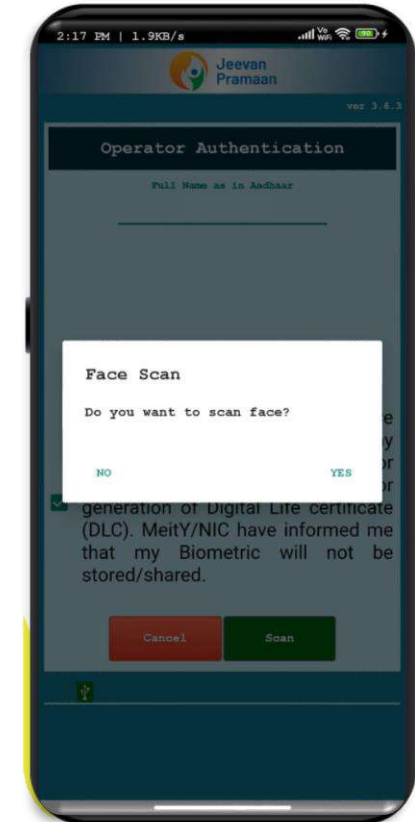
2:17 PM | 1.9KB/s

Vo WiFi

Jeevan Pramaan

ver 3.6.3

Operator Authentication

Full Name as in Aadhaar

Face Scan

Do you want to scan face?

NO

YES

e y or or generation of Digital Life certificate (DLC). MeitY/NIC have informed me that my Biometric will not be stored/shared.

Cancel

Scan